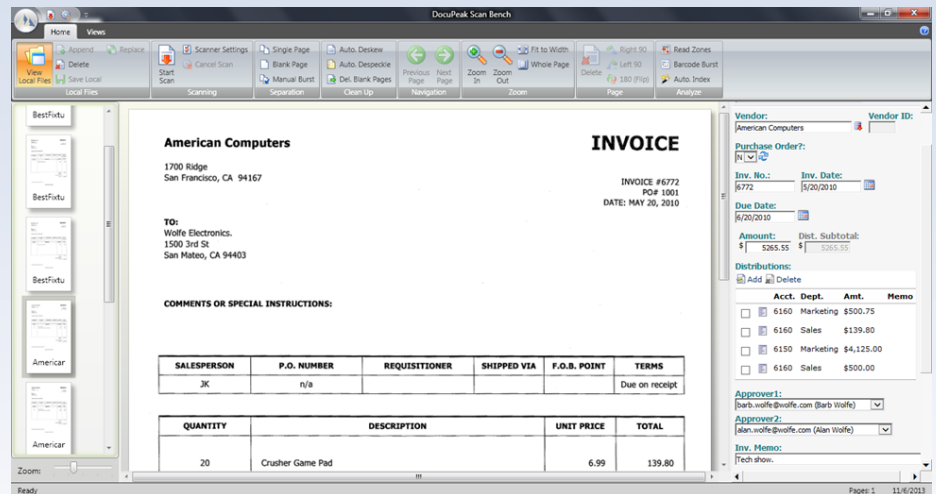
DocuPeak Scan Bench

Home Views

View Local Files | Append | Replace | Delete | Save Local | Local Files
Start Scan | Scanner Settings | Cancel Scan | Scanning
Single Page | Blank Page | Manual Burst | Separation
Auto. Deskew | Auto. Despeckle | Del. Blank Pages | Clean Up
Previous Page | Next Page | Navigation
Zoom In | Zoom Out | Fit to Width | Whole Page | Zoom
Delete | Right 90 | Left 90 | 180 (Flip) | Page
Read Zones | Barcode Burst | Auto. Index | Analyze

BestFixtu
BestFixtu
BestFixtu
Americar
Americar

Zoom:

American Computers

INVOICE

1700 Ridge
San Francisco, CA 94167

INVOICE #6772
PO# 1001
DATE: MAY 20, 2010

TO:
Wolfe Electronics.
1500 3rd St
San Mateo, CA 94403

COMMENTS OR SPECIAL INSTRUCTIONS:

| SALESPERSON | P.O. NUMBER | REQUISITIONER | SHIPPED VIA | F.O.B. POINT | TERMS |
|---|---|---|---|---|---|
| JK | n/a | | | | Due on receipt |

| QUANTITY | DESCRIPTION | UNIT PRICE | TOTAL |
|---|---|---|---|
| 20 | Crusher Game Pad | 6.99 | 139.80 |

Vendor: American Computers
Vendor ID:
Purchase Order?: N
Inv. No.: 6772
Inv. Date: 5/20/2010
Due Date: 6/20/2010
Amount: $ 5265.55
Dist. Subtotal: $ 5265.55
Distributions:
Add Delete

| Acct. | Dept. | Amt. | Memo |
|---|---|---|---|
| 6160 | Marketing | $500.75 | |
| 6160 | Sales | $139.80 | |
| 6150 | Marketing | $4,125.00 | |
| 6160 | Sales | $500.00 | |

Approver1: barb.wolfe@wolfe.com (Barb Wolfe)
Approver2: alan.wolfe@wolfe.com (Alan Wolfe)
Inv. Memo: Tech show.

Ready
Pages: 1 11/6/2013